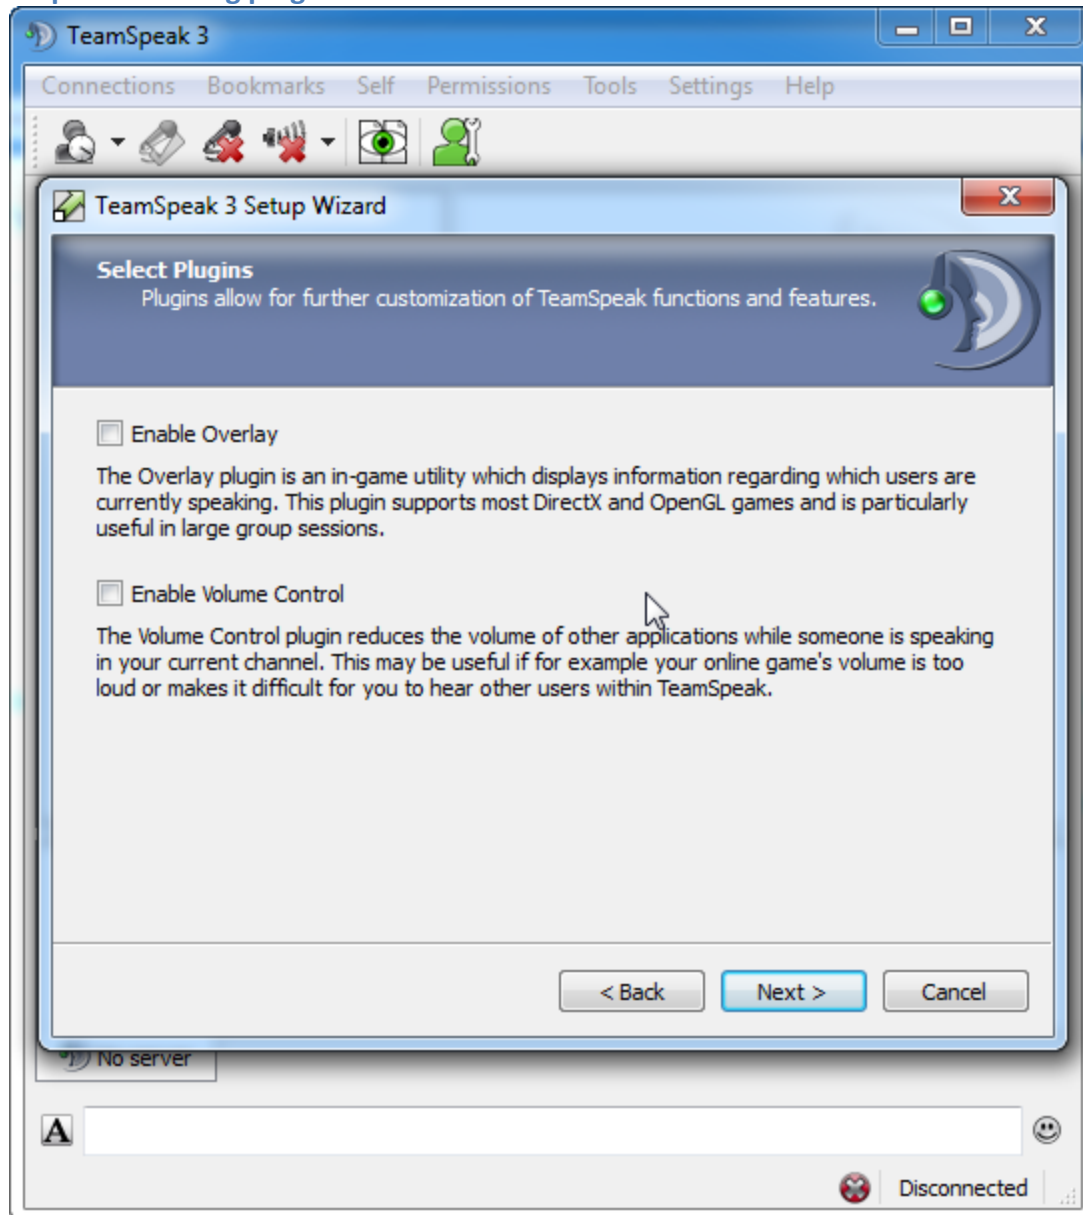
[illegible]

TeamSpeak 3

Connections Bookmarks Self Permissions Tools Settings Help

TeamSpeak 3 Setup Wizard

Select Plugins
Plugins allow for further customization of TeamSpeak functions and features.

Enable Overlay

The Overlay plugin is an in-game utility which displays information regarding which users are currently speaking. This plugin supports most DirectX and OpenGL games and is particularly useful in large group sessions.

Enable Volume Control

The Volume Control plugin reduces the volume of other applications while someone is speaking in your current channel. This may be useful if for example your online game's volume is too loud or makes it difficult for you to hear other users within TeamSpeak.

< Back Next > Cancel

No server

Disconnected